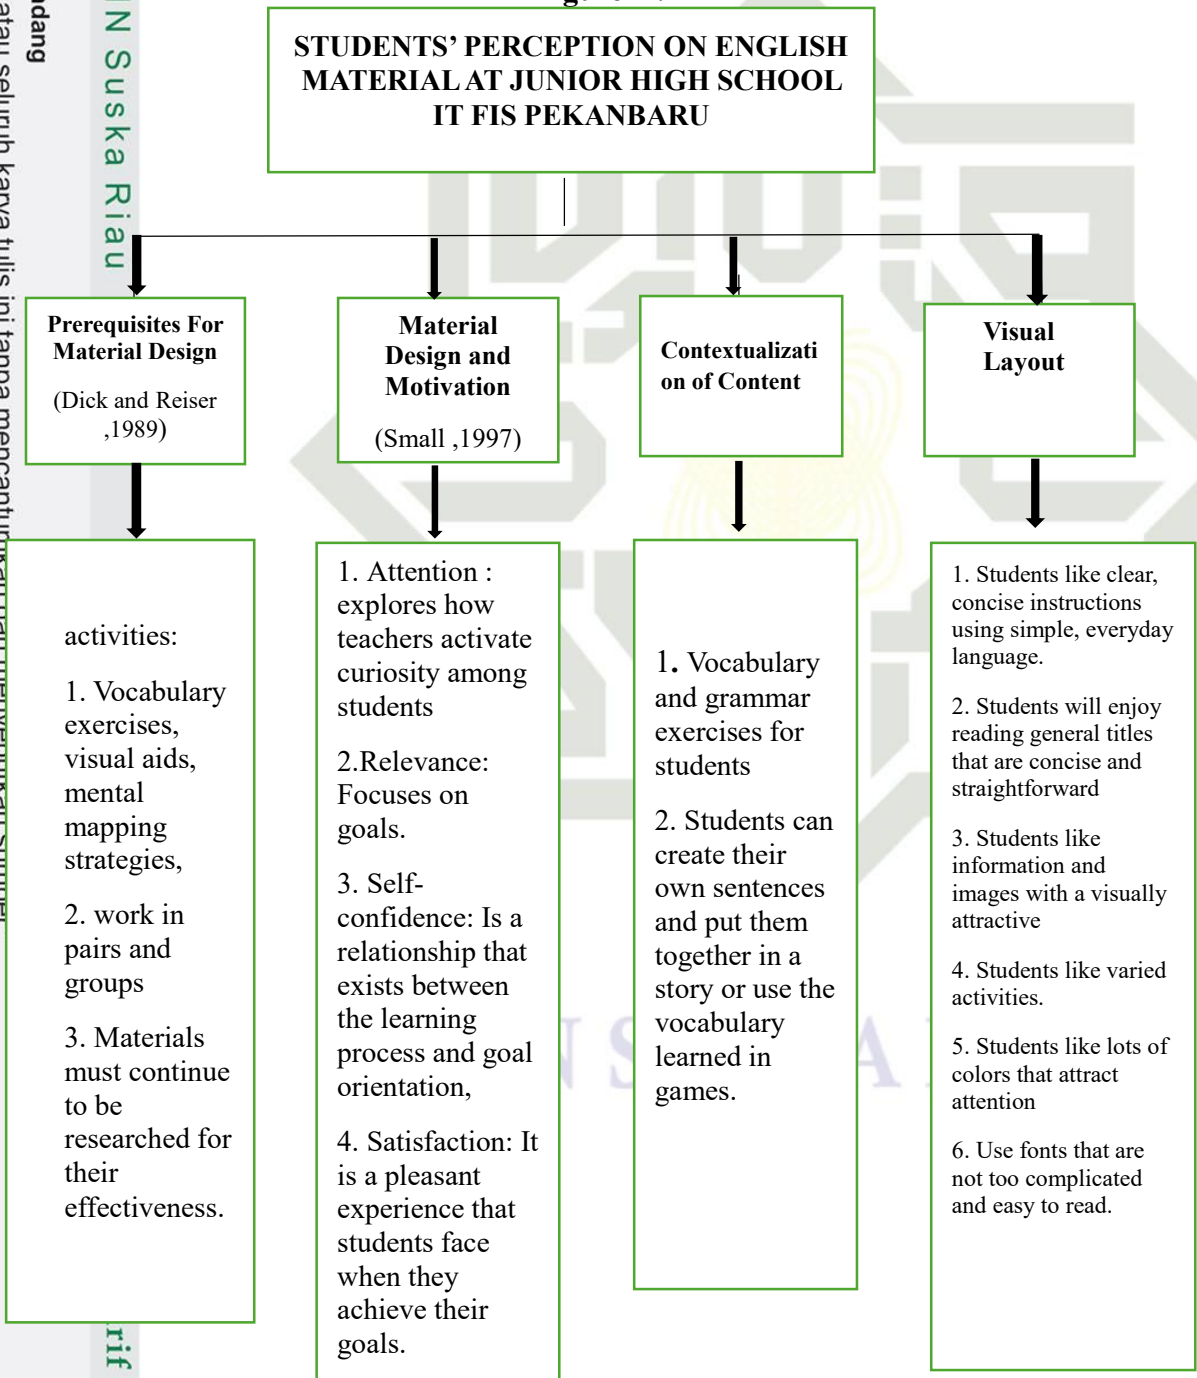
STUDENTS' PERCEPTION ON ENGLISH MATERIAL AT JUNIOR HIGH SCHOOL IT FIS PEKANBARU

Prerequisites For Material Design

(Dick and Reiser ,1989)

Material Design and Motivation

(Small ,1997)

Contextualization of Content

Visual Layout

activities:

1. Vocabulary exercises, visual aids, mental mapping strategies,

2. work in pairs and groups

3. Materials must continue to be researched for their effectiveness.

1. Attention : explores how teachers activate curiosity among students

2.Relevance: Focuses on goals.

3. Self-confidence: Is a relationship that exists between the learning process and goal orientation,

4. Satisfaction: It is a pleasant experience that students face when they achieve their goals.

1. Vocabulary and grammar exercises for students

2. Students can create their own sentences and put them together in a story or use the vocabulary learned in games.

1. Students like clear, concise instructions using simple, everyday language.

2. Students will enjoy reading general titles that are concise and straightforward

3. Students like information and images with a visually attractive

4. Students like varied activities.

5. Students like lots of colors that attract attention

6. Use fonts that are not too complicated and easy to read.

N Suska Riau

rif